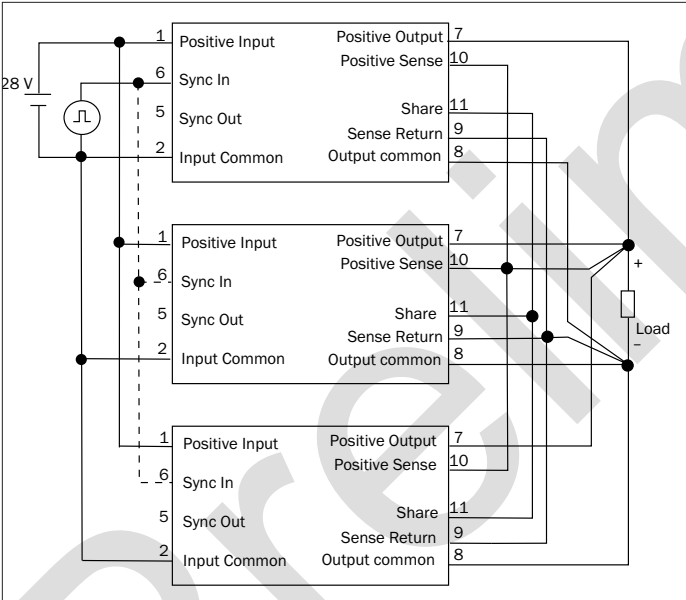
28 V

1 Positive Input
6 Sync In
5 Sync Out
2 Input Common
Positive Output 7
Positive Sense 10
Share 11
Sense Return 9
Output common 8

1 Positive Input
6 Sync In
5 Sync Out
2 Input Common
Positive Output 7
Positive Sense 10
Share 11
Sense Return 9
Output common 8

+
Load
–

1 Positive Input
6 Sync In
5 Sync Out
2 Input Common
Positive Output 7
Positive Sense 10
Share 11
Sense Return 9
Output common 8